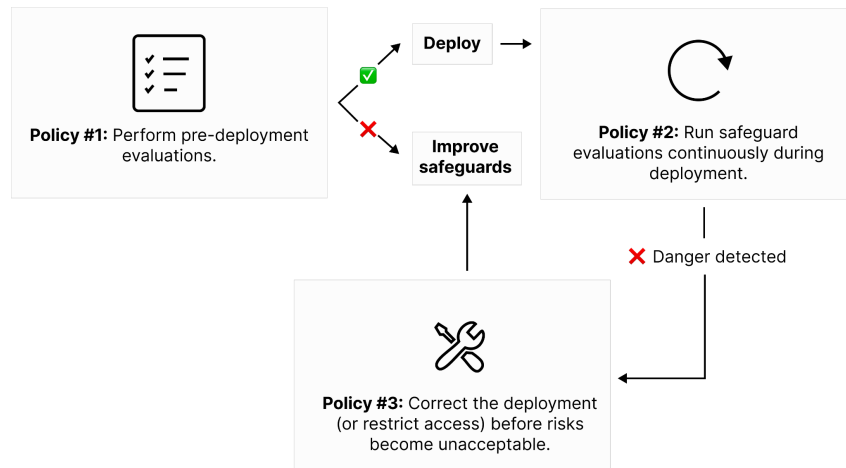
**Policy #1:** Perform pre-deployment evaluations.

Deploy

Improve safeguards

**Policy #2:** Run safeguard evaluations continuously during deployment.

Danger detected

**Policy #3:** Correct the deployment (or restrict access) before risks become unacceptable.